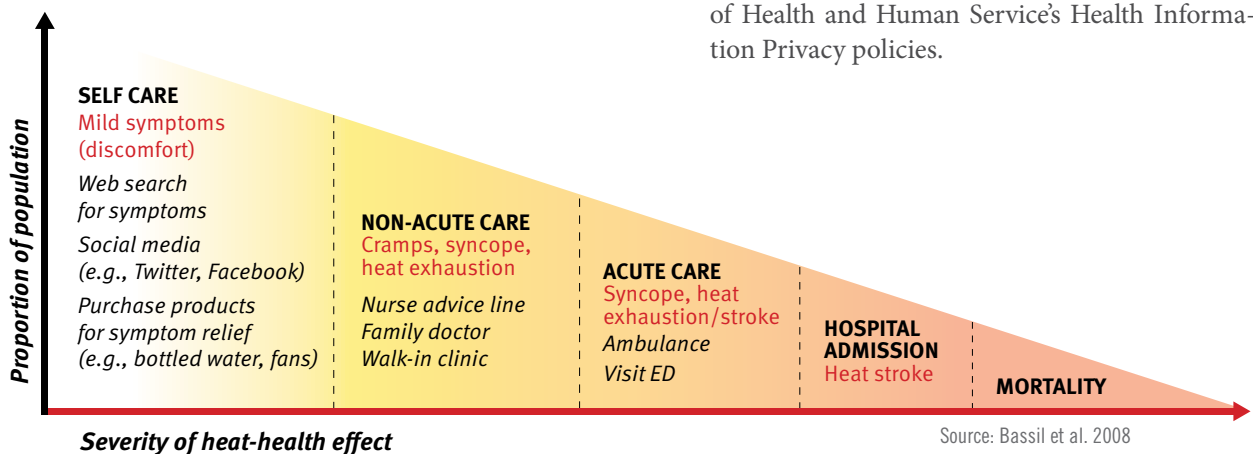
of Health and Human Service's Health Information Privacy policies.

Proportion of population

SELF CARE
Mild symptoms (discomfort)
Web search for symptoms
Social media (e.g., Twitter, Facebook)
Purchase products for symptom relief (e.g., bottled water, fans)

NON-ACUTE CARE
Cramps, syncope, heat exhaustion
Nurse advice line
Family doctor
Walk-in clinic

ACUTE CARE
Syncope, heat exhaustion/stroke
Ambulance
Visit ED

HOSPITAL ADMISSION
Heat stroke

MORTALITY

Severity of heat-health effect

Source: Bassil et al. 2008